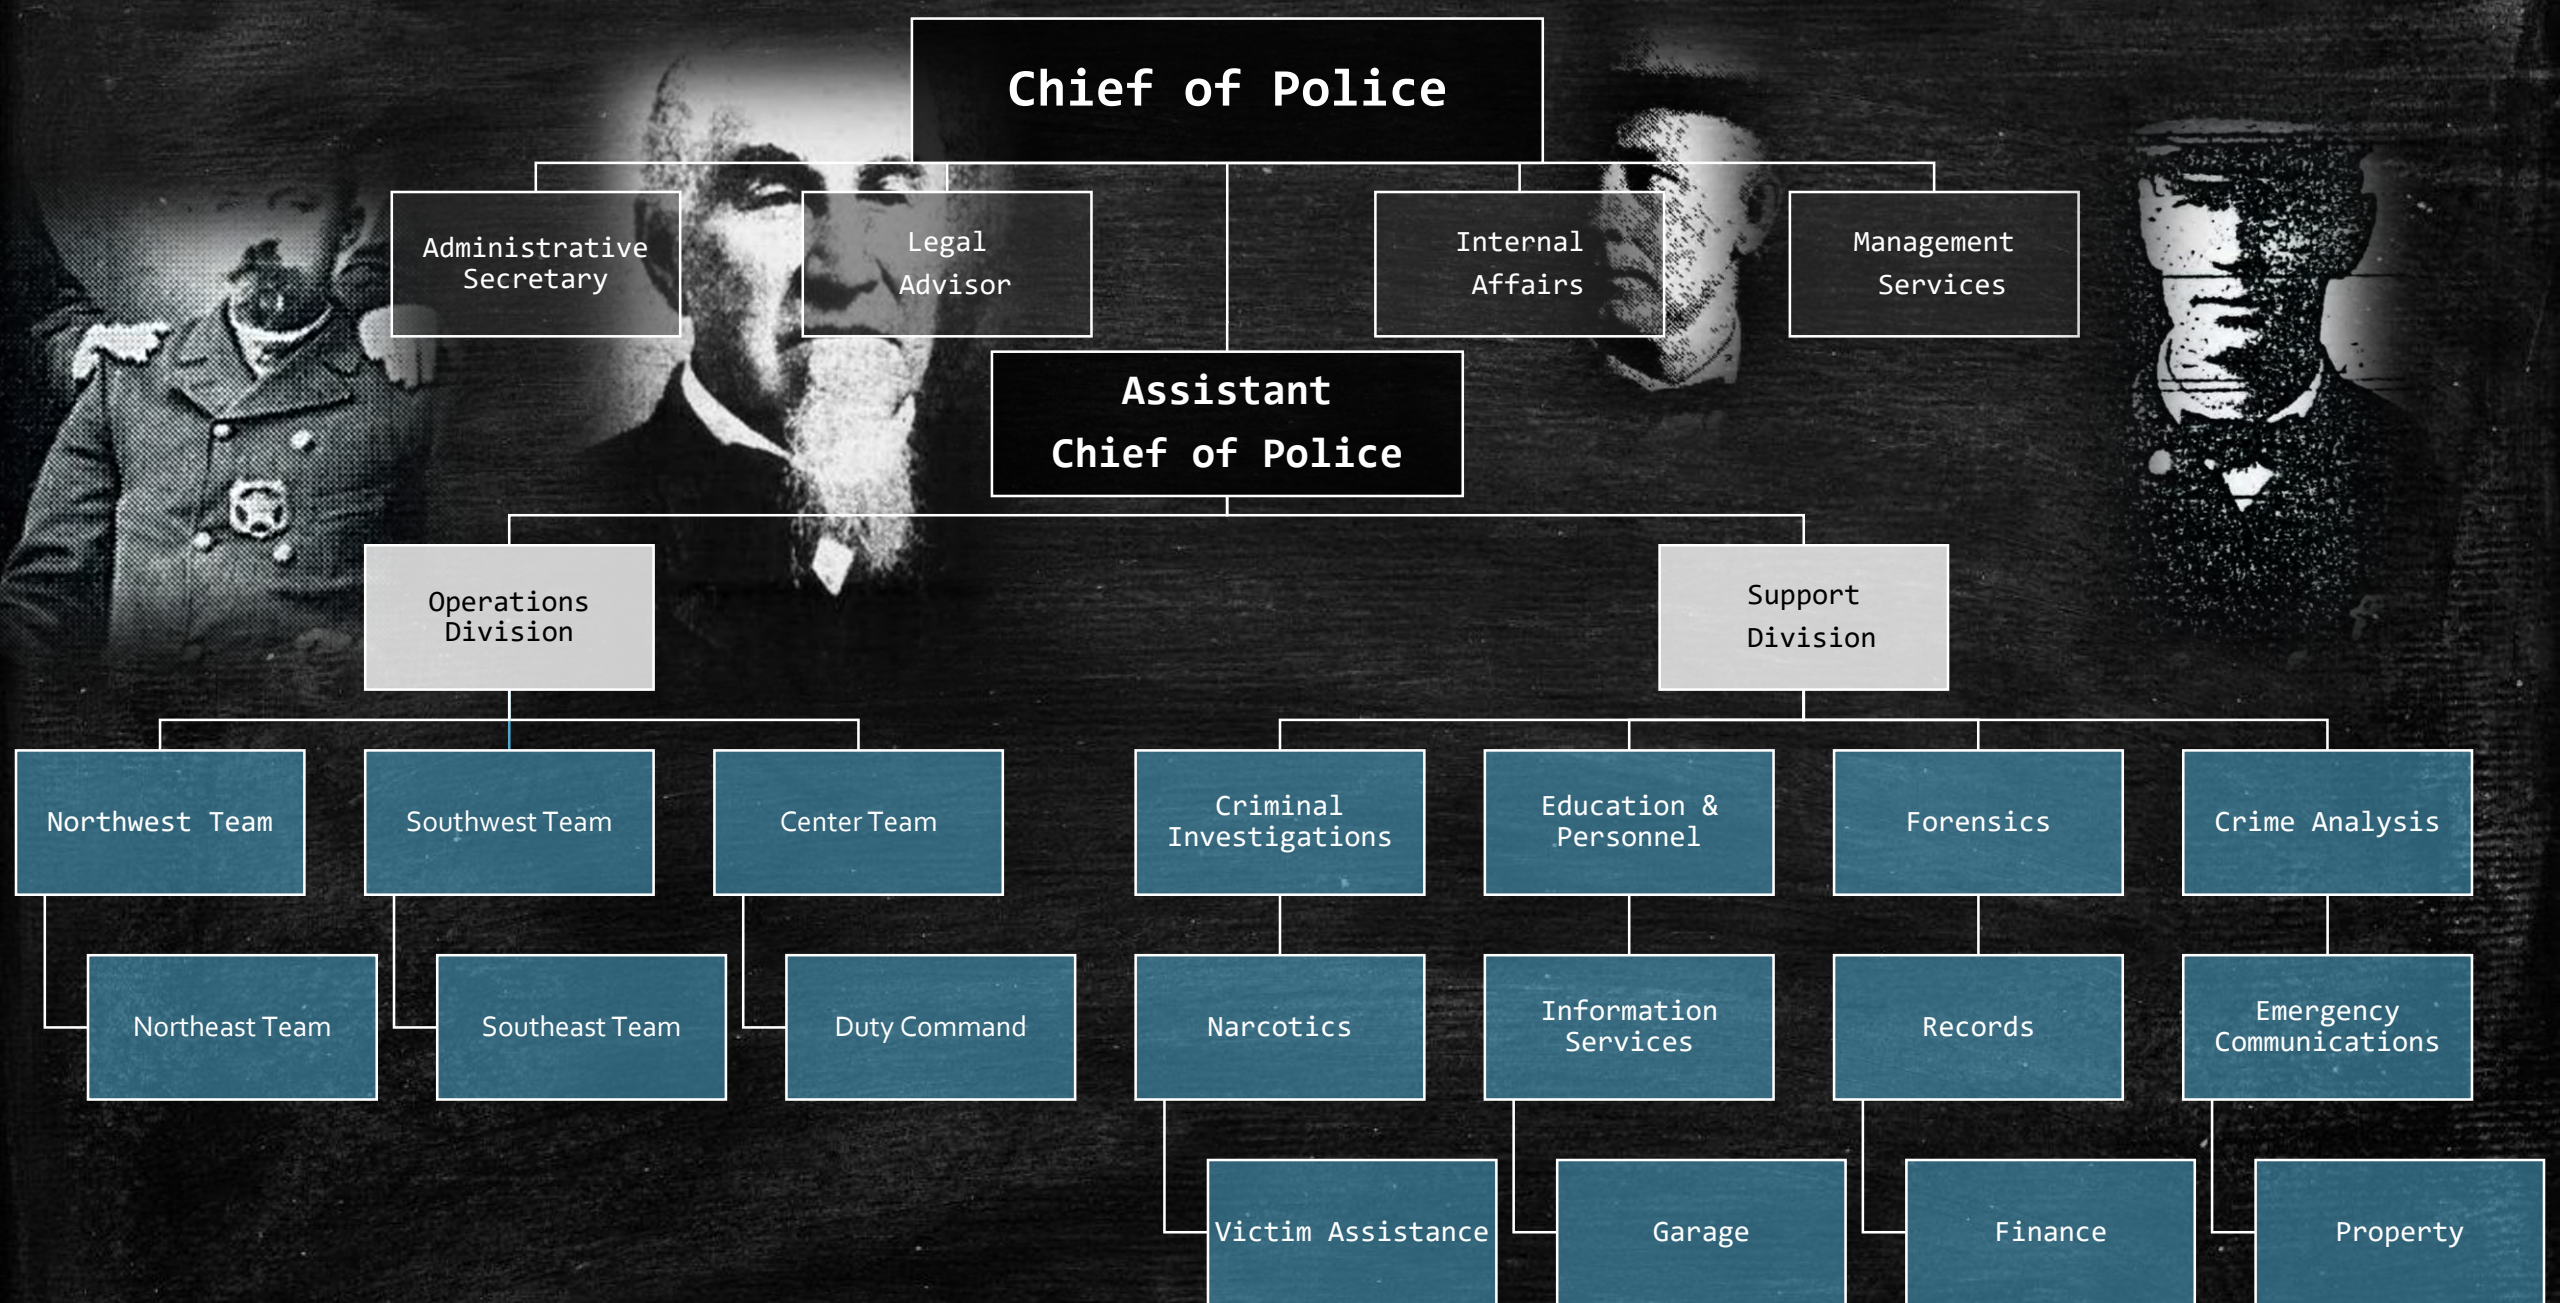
Chief of Police

Administrative Secretary

Legal Advisor

Internal Affairs

Management Services

Assistant Chief of Police

Operations Division

Support Division

Northwest Team

Northeast Team

Southwest Team

Southeast Team

Center Team

Duty Command

Criminal Investigations

Narcotics

Victim Assistance

Education & Personnel

Information Services

Garage

Forensics

Records

Finance

Crime Analysis

Emergency Communications

Property